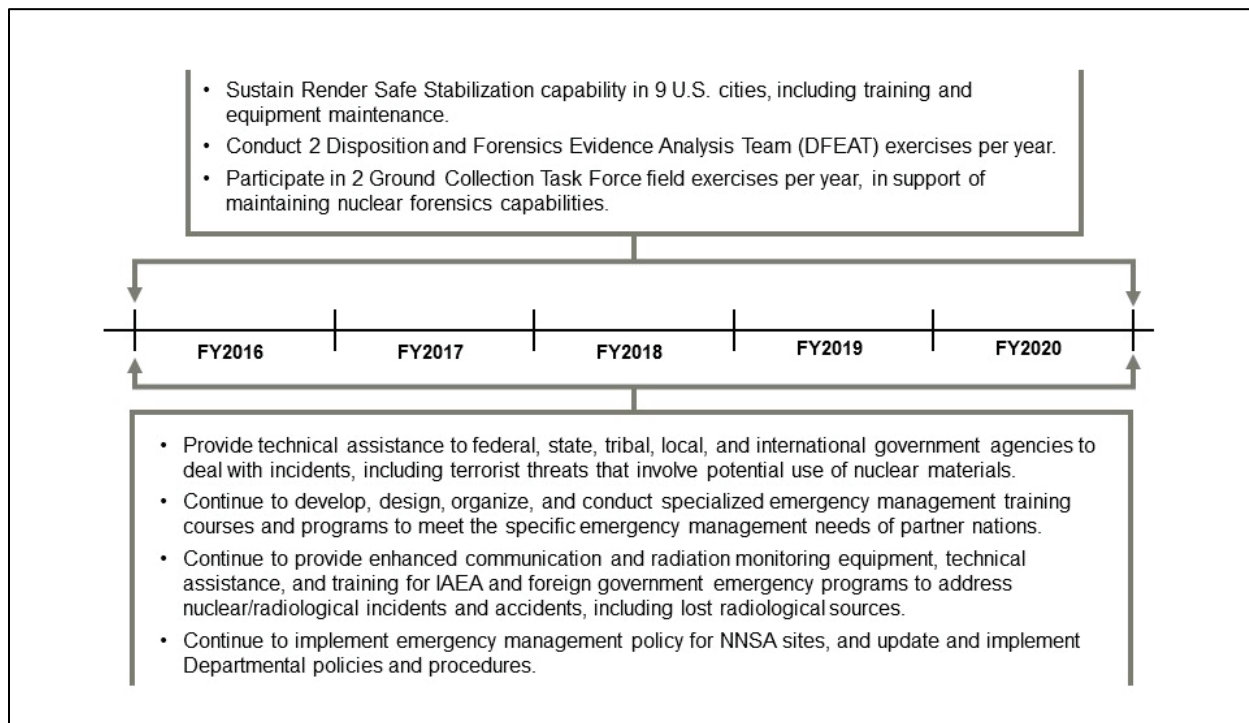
- Sustain Render Safe Stabilization capability in 9 U.S. cities, including training and equipment maintenance.
- Conduct 2 Disposition and Forensics Evidence Analysis Team (DFEAT) exercises per year.
- Participate in 2 Ground Collection Task Force field exercises per year, in support of maintaining nuclear forensics capabilities.

FY2016 | FY2017 | FY2018 | FY2019 | FY2020

- Provide technical assistance to federal, state, tribal, local, and international government agencies to deal with incidents, including terrorist threats that involve potential use of nuclear materials.
- Continue to develop, design, organize, and conduct specialized emergency management training courses and programs to meet the specific emergency management needs of partner nations.
- Continue to provide enhanced communication and radiation monitoring equipment, technical assistance, and training for IAEA and foreign government emergency programs to address nuclear/radiological incidents and accidents, including lost radiological sources.
- Continue to implement emergency management policy for NNSA sites, and update and implement Departmental policies and procedures.